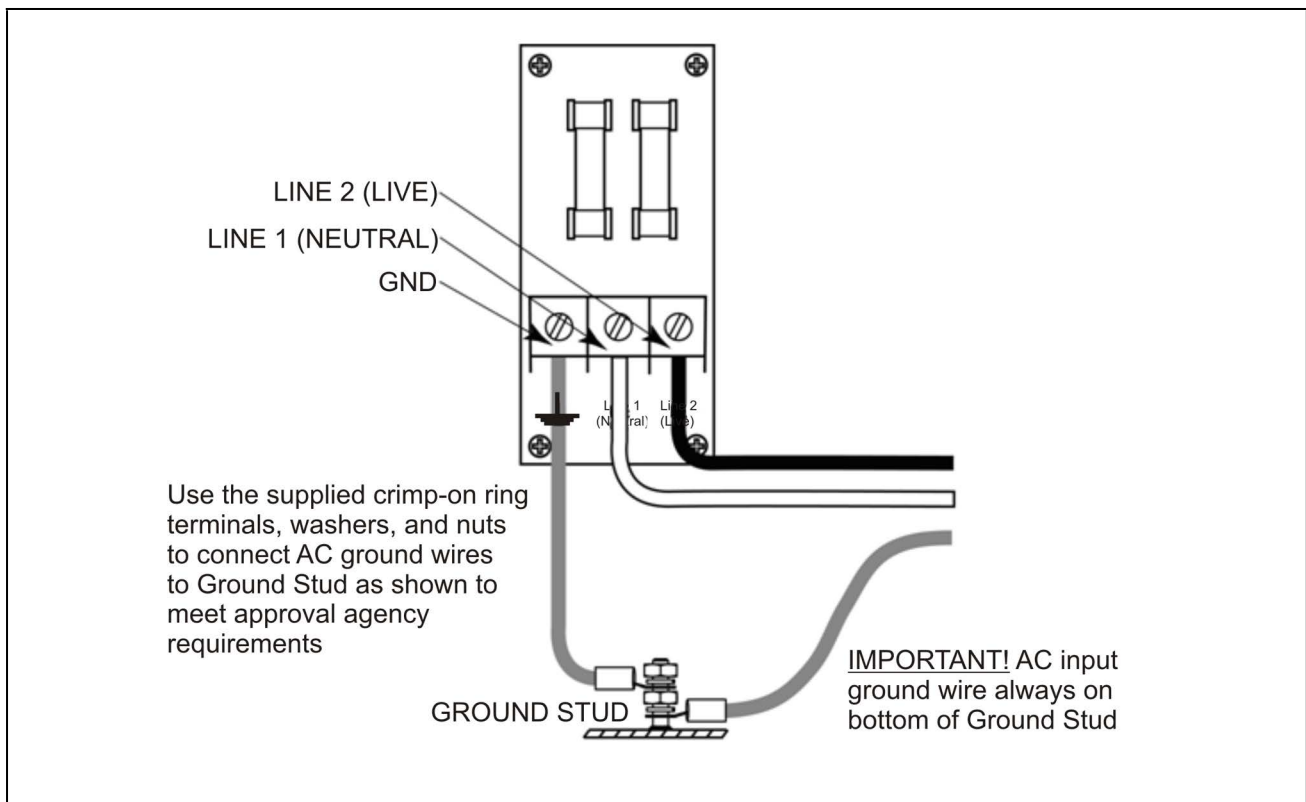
LINE 2 (LIVE)
LINE 1 (NEUTRAL)
GND

L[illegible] 1 (N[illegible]ral)
Line 2 (L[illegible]e)

Use the supplied crimp-on ring terminals, washers, and nuts to connect AC ground wires to Ground Stud as shown to meet approval agency requirements

GROUND STUD

IMPORTANT! AC input ground wire always on bottom of Ground Stud